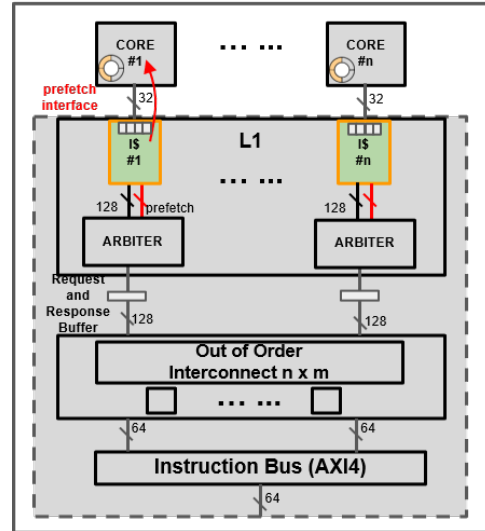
CORE
#1

.... ....

CORE
#n

prefetch interface

32

32

L1

I$
#1

I$
#n

.... ....

128

prefetch

128

ARBITER

ARBITER

Request and Response Buffer

128

128

Out of Order Interconnect n x m

.... ....

64

64

Instruction Bus (AXI4)

64